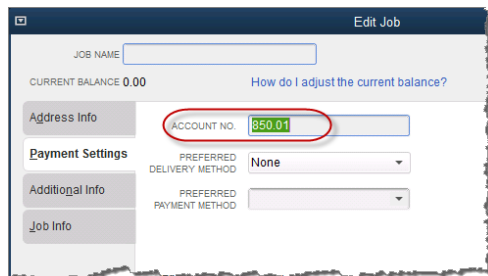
Edit Job

JOB NAME

CURRENT BALANCE 0.00

How do I adjust the current balance?

Address Info

Payment Settings

Additional Info

Job Info

ACCOUNT NO. 850.01

PREFERRED DELIVERY METHOD None

PREFERRED PAYMENT METHOD